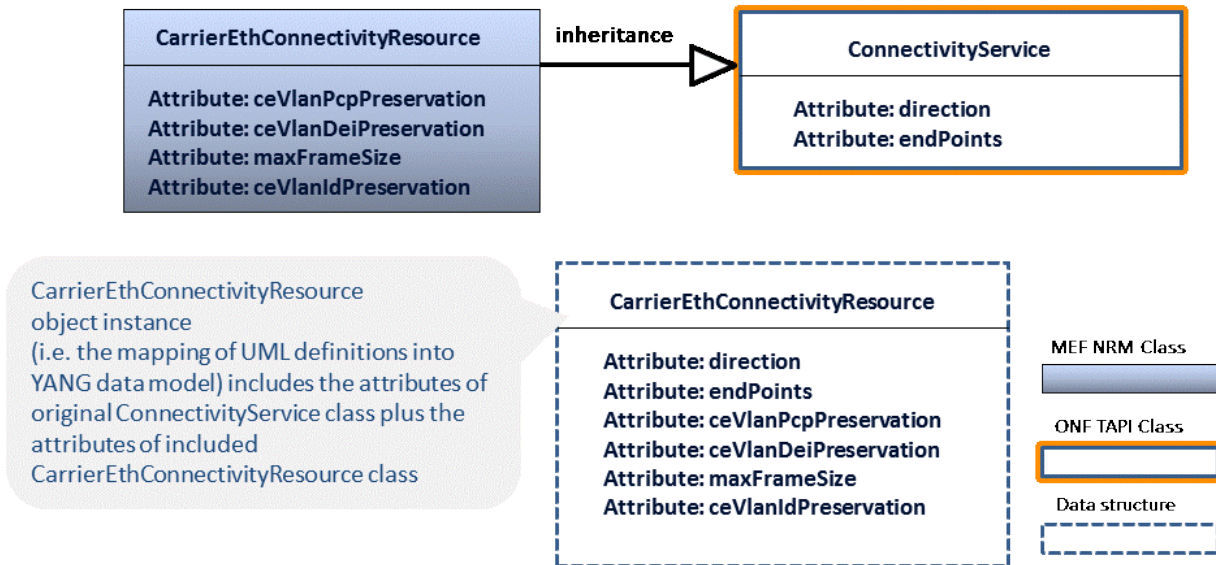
CarrierEthConnectivityResource

Attribute: ceVlanPcpPreservation
Attribute: ceVlanDeiPreservation
Attribute: maxFrameSize
Attribute: ceVlanIdPreservation

inheritance

ConnectivityService

Attribute: direction
Attribute: endPoints

CarrierEthConnectivityResource object instance (i.e. the mapping of UML definitions into YANG data model) includes the attributes of original ConnectivityService class plus the attributes of included CarrierEthConnectivityResource class

CarrierEthConnectivityResource

Attribute: direction
Attribute: endPoints
Attribute: ceVlanPcpPreservation
Attribute: ceVlanDeiPreservation
Attribute: maxFrameSize
Attribute: ceVlanIdPreservation

MEF NRM Class

ONF TAPI Class

Data structure